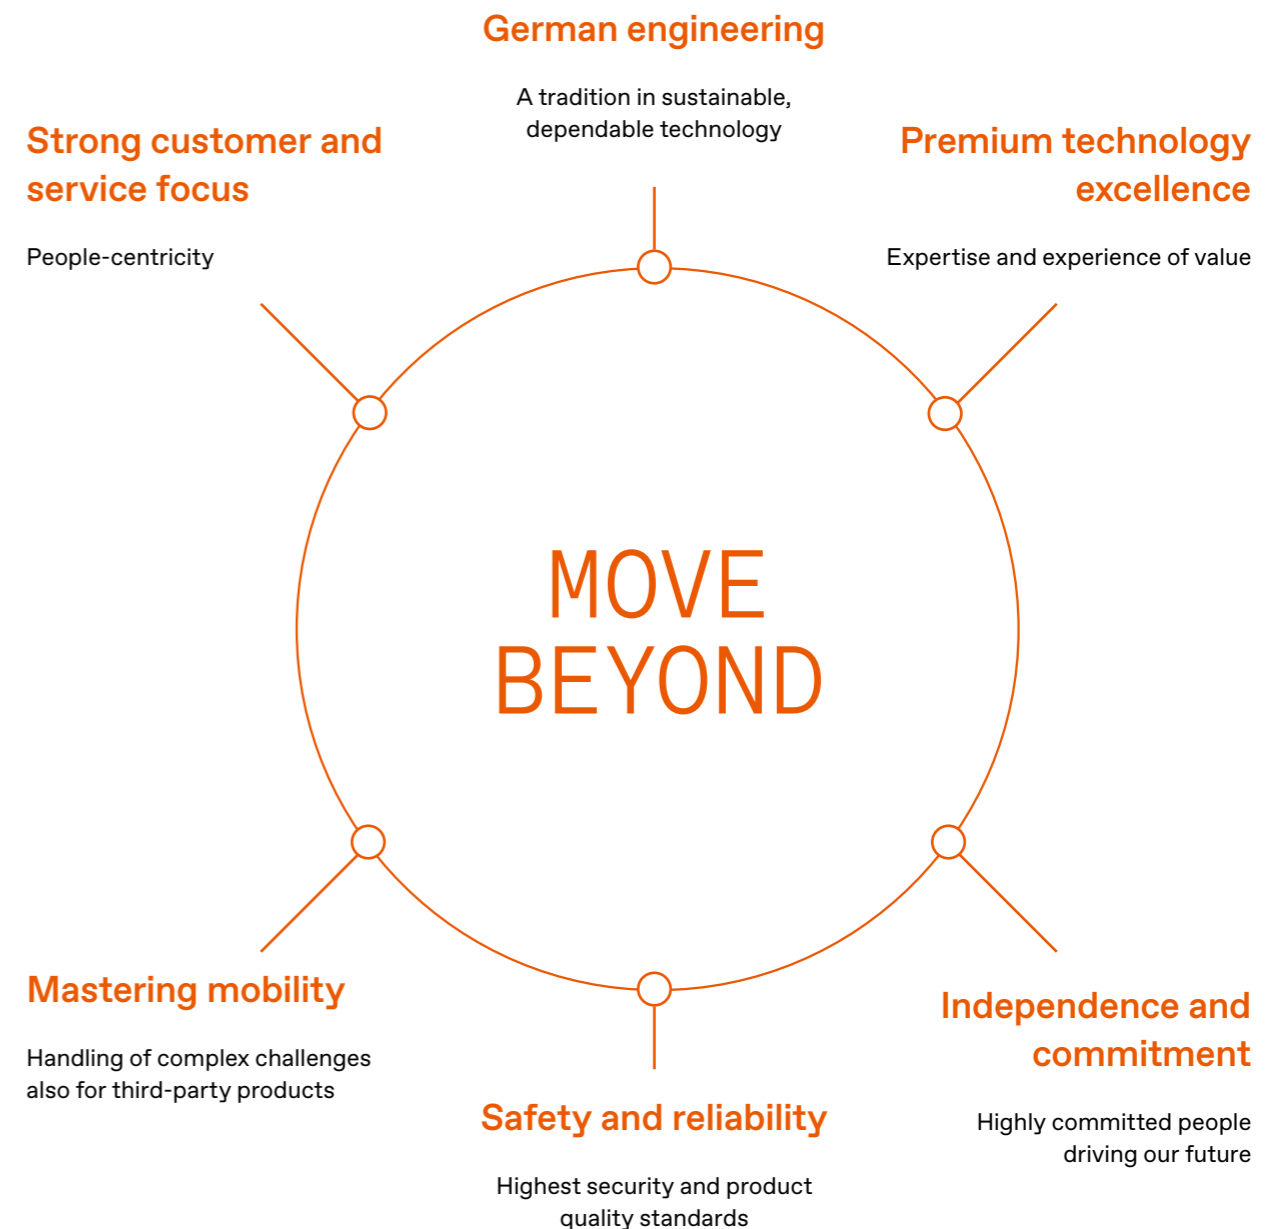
German engineering

A tradition in sustainable, dependable technology

Strong customer and service focus

People-centricity

Premium technology excellence

Expertise and experience of value

MOVE BEYOND

Mastering mobility

Handling of complex challenges also for third-party products

Independence and commitment

Highly committed people driving our future

Safety and reliability

Highest security and product quality standards